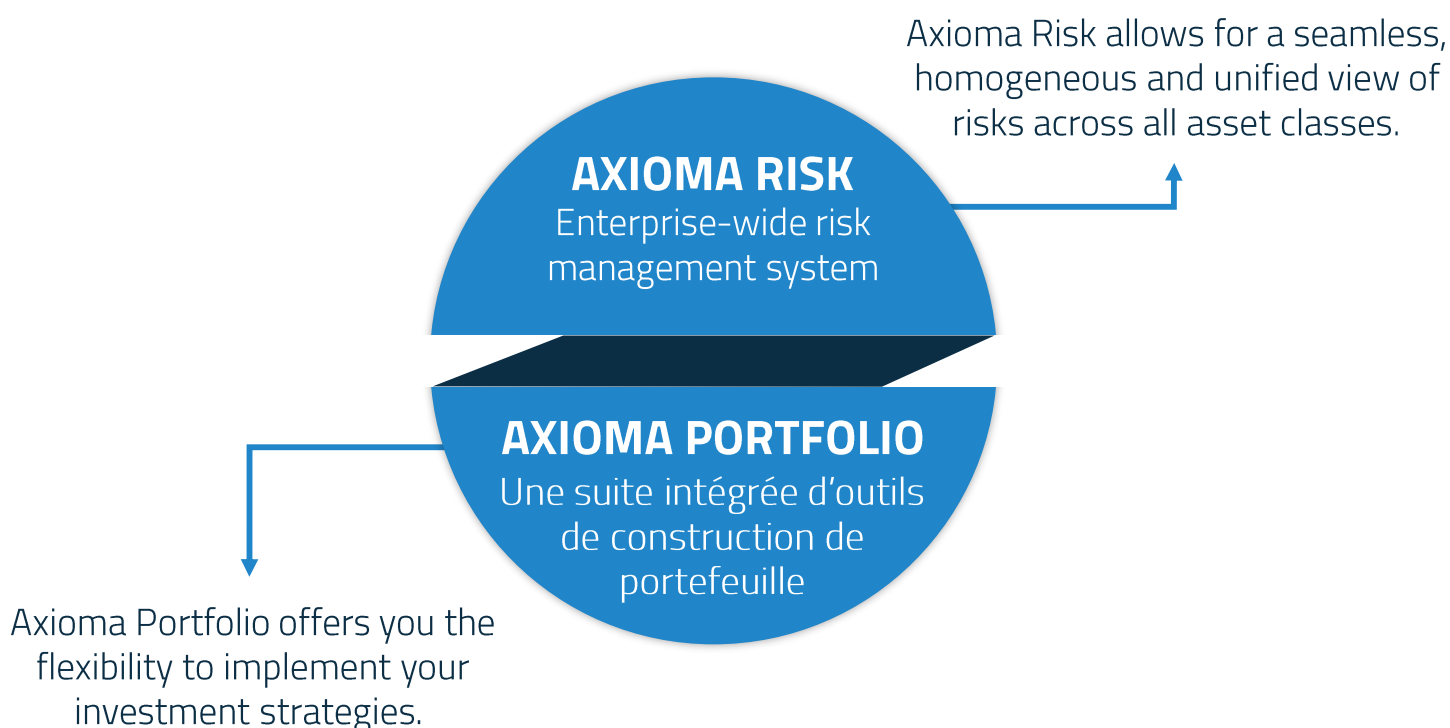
Axioma Risk allows for a seamless, homogeneous and unified view of risks across all asset classes.

AXIOMA RISK
Enterprise-wide risk management system

AXIOMA PORTFOLIO
Une suite intégrée d'outils de construction de portefeuille

Axioma Portfolio offers you the flexibility to implement your investment strategies.